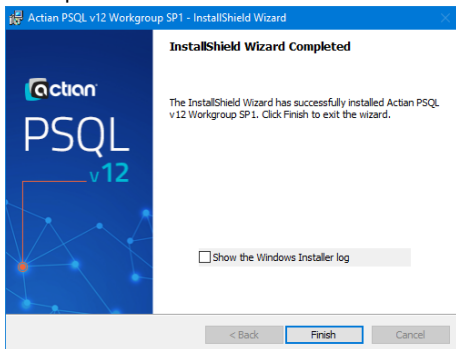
Actian PSQL v12 Workgroup SP1 - InstallShield Wizard

actian
PSQL
v12

InstallShield Wizard Completed

The InstallShield Wizard has successfully installed Actian PSQL v12 Workgroup SP1. Click Finish to exit the wizard.

Show the Windows Installer log

< Back
Finish
Cancel